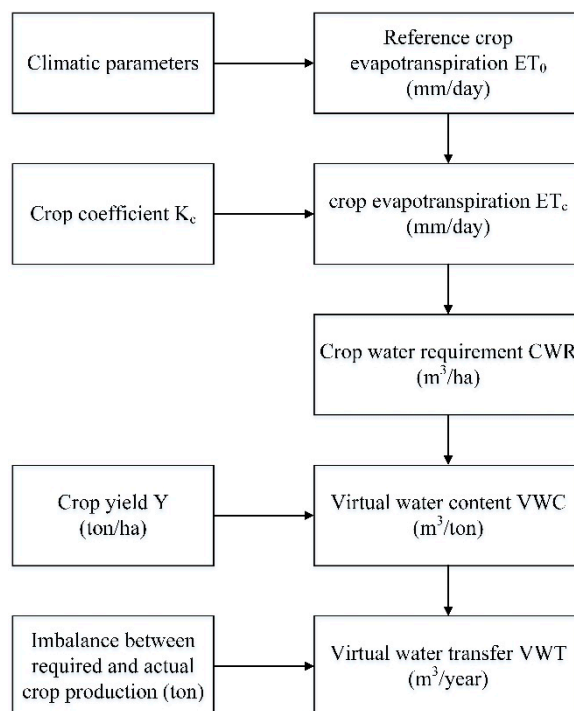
Climatic parameters

Reference crop evapotranspiration $ET_0$ (mm/day)

Crop coefficient $K_c$

crop evapotranspiration $ET_c$ (mm/day)

Crop water requirement CWR ($m^3$/ha)

Crop yield Y (ton/ha)

Virtual water content VWC ($m^3$/ton)

Imbalance between required and actual crop production (ton)

Virtual water transfer VWT ($m^3$/year)